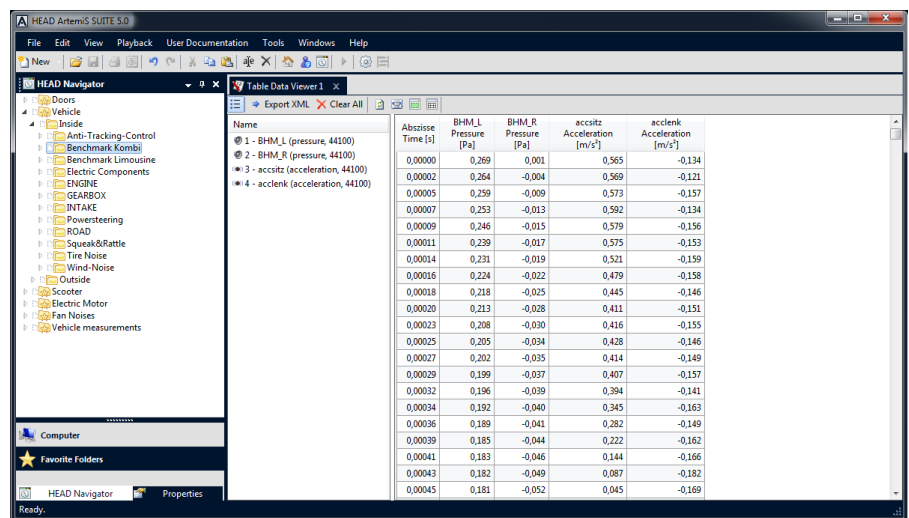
HEAD ArtemiS SUITE 5.0

File Edit View Playback User Documentation Tools Windows Help

New

HEAD Navigator

Doors
Vehicle
Inside
Anti-Tracking-Control
Benchmark Kombi
Benchmark Limousine
Electric Components
ENGINE
GEARBOX
INTAKE
Powersteering
ROAD
Squeak&Rattle
Tire Noise
Wind-Noise
Outside
Scooter
Electric Motor
Fan Noises
Vehicle measurements

Computer
Favorite Folders
HEAD Navigator Properties

Table Data Viewer 1

Export XML Clear All

Name
1 - BHM_L (pressure, 44100)
2 - BHM_R (pressure, 44100)
3 - accsitz (acceleration, 44100)
4 - acclenk (acceleration, 44100)

| Abszisse Time [s] | BHM_L Pressure [Pa] | BHM_R Pressure [Pa] | accsitz Acceleration [m/s²] | acclenk Acceleration [m/s²] |
|---|---|---|---|---|
| 0,00000 | 0,269 | 0,001 | 0,565 | -0,134 |
| 0,00002 | 0,264 | -0,004 | 0,569 | -0,121 |
| 0,00005 | 0,259 | -0,009 | 0,573 | -0,157 |
| 0,00007 | 0,253 | -0,013 | 0,592 | -0,134 |
| 0,00009 | 0,246 | -0,015 | 0,579 | -0,156 |
| 0,00011 | 0,239 | -0,017 | 0,575 | -0,153 |
| 0,00014 | 0,231 | -0,019 | 0,521 | -0,159 |
| 0,00016 | 0,224 | -0,022 | 0,479 | -0,158 |
| 0,00018 | 0,218 | -0,025 | 0,445 | -0,146 |
| 0,00020 | 0,213 | -0,028 | 0,411 | -0,151 |
| 0,00023 | 0,208 | -0,030 | 0,416 | -0,155 |
| 0,00025 | 0,205 | -0,034 | 0,428 | -0,146 |
| 0,00027 | 0,202 | -0,035 | 0,414 | -0,149 |
| 0,00029 | 0,199 | -0,037 | 0,407 | -0,157 |
| 0,00032 | 0,196 | -0,039 | 0,394 | -0,141 |
| 0,00034 | 0,192 | -0,040 | 0,345 | -0,163 |
| 0,00036 | 0,189 | -0,041 | 0,282 | -0,149 |
| 0,00039 | 0,185 | -0,044 | 0,222 | -0,162 |
| 0,00041 | 0,183 | -0,046 | 0,144 | -0,166 |
| 0,00043 | 0,182 | -0,049 | 0,087 | -0,182 |
| 0,00045 | 0,181 | -0,052 | 0,045 | -0,169 |

Ready.